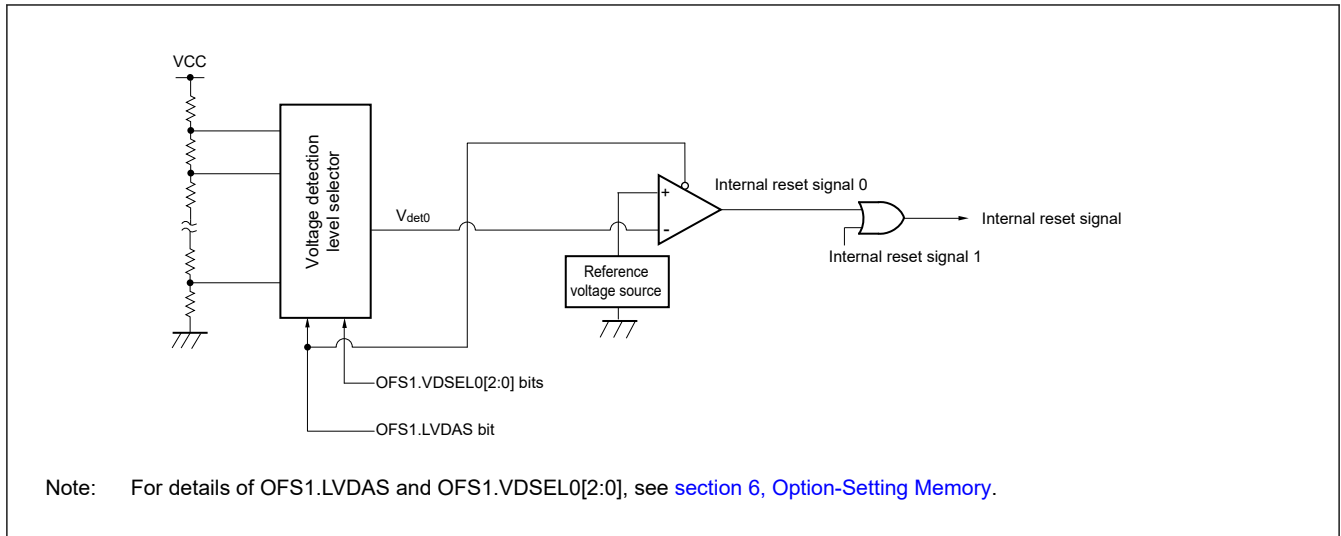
VCC

Voltage detection level selector

$V_{det0}$

+

-

Internal reset signal 0

Internal reset signal

Internal reset signal 1

Reference voltage source

OFS1.VDSEL0[2:0] bits

OFS1.LVDAS bit

Note: For details of OFS1.LVDAS and OFS1.VDSEL0[2:0], see section 6, Option-Setting Memory.